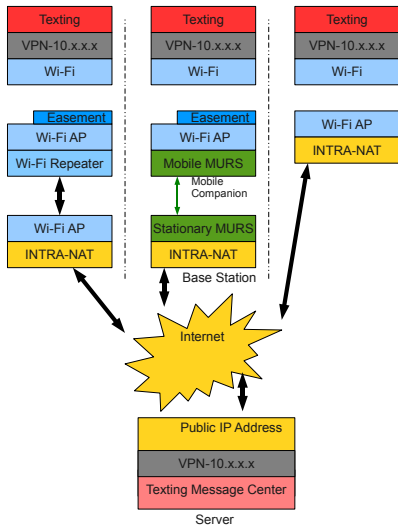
Texting
VPN-10.x.x.x
Wi-Fi

Easement
Wi-Fi AP
Wi-Fi Repeater

Wi-Fi AP
INTRA-NAT

Texting
VPN-10.x.x.x
Wi-Fi

Easement
Wi-Fi AP
Mobile MURS

Mobile Companion

Stationary MURS
INTRA-NAT
Base Station

Texting
VPN-10.x.x.x
Wi-Fi

Wi-Fi AP
INTRA-NAT

Internet

Public IP Address
VPN-10.x.x.x
Texting Message Center
Server